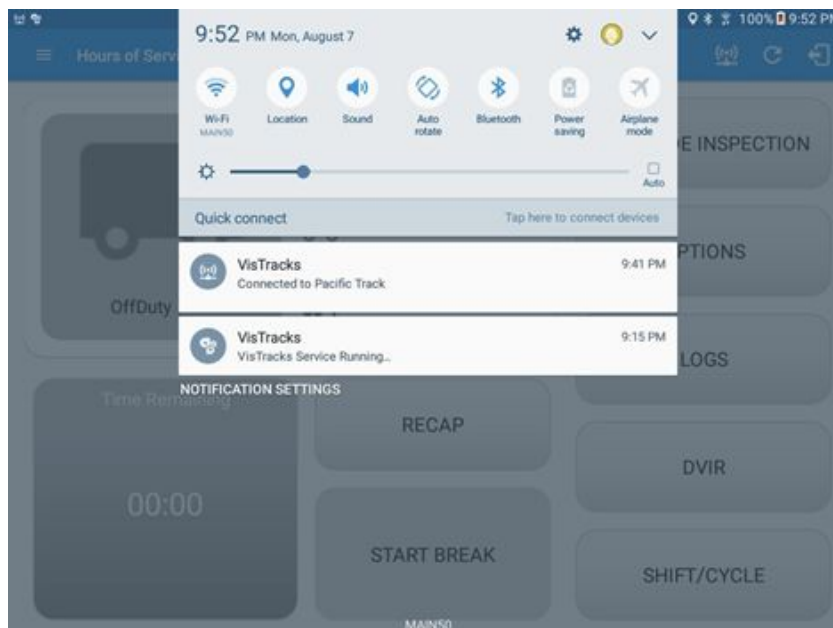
100% 9:52 PM

Hours of Serv

9:52 PM Mon, August 7

Wi-Fi
MAIN50

Location

Sound

Auto rotate

Bluetooth

Power saving

Airplane mode

Auto

Quick connect

Tap here to connect devices

VisTracks
Connected to Pacific Track
9:41 PM

VisTracks
VisTracks Service Running...
9:15 PM

NOTIFICATION SETTINGS

E INSPECTION

PTIONS

OffDuty

LOGS

Time Remaining

RECAP

DVIR

00:00

START BREAK

SHIFT/CYCLE

MAIN50